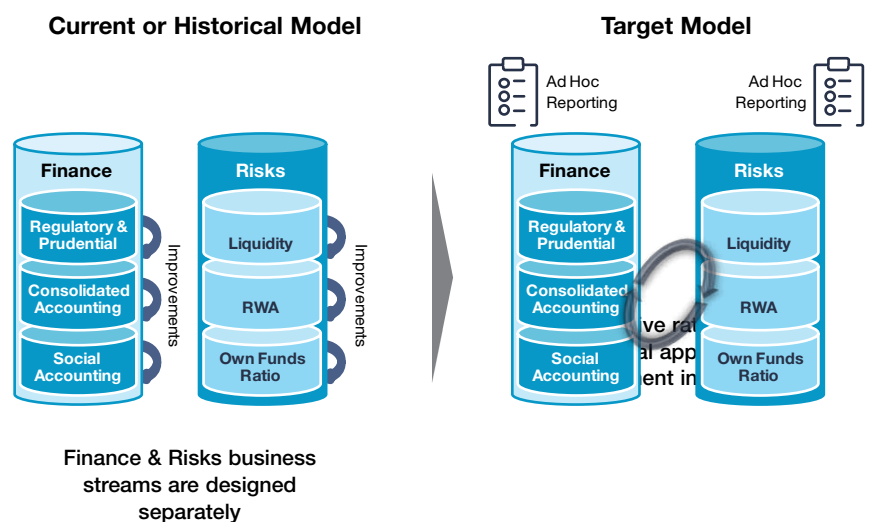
Current or Historical Model

Finance

Regulatory & Prudential

Consolidated Accounting

Social Accounting

Improvements

Risks

Liquidity

RWA

Own Funds Ratio

Improvements

Finance & Risks business streams are designed separately

Target Model

Ad Hoc Reporting

Ad Hoc Reporting

Finance

Regulatory & Prudential

Consolidated Accounting

Social Accounting

ve rat
al app
ent in

Risks

Liquidity

RWA

Own Funds Ratio